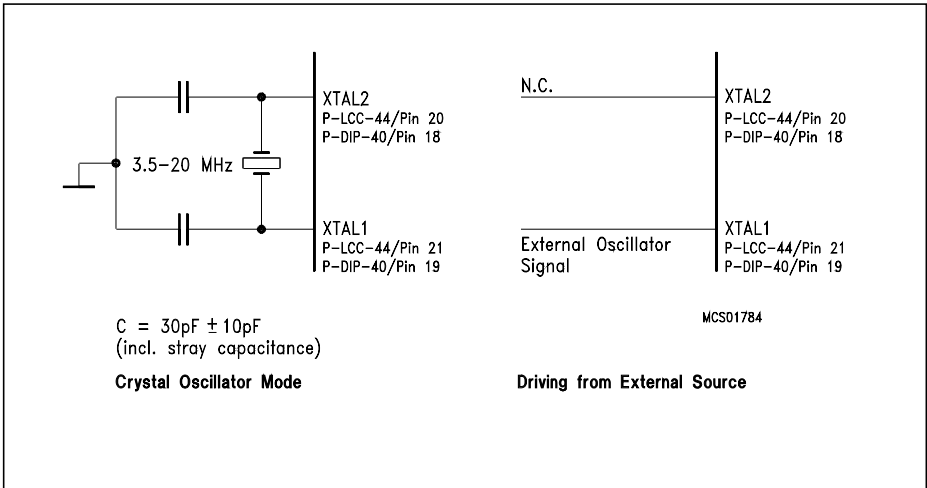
XTAL2
P-LCC-44/Pin 20
P-DIP-40/Pin 18

3.5–20 MHz

XTAL1
P-LCC-44/Pin 21
P-DIP-40/Pin 19

N.C.

XTAL2
P-LCC-44/Pin 20
P-DIP-40/Pin 18

External Oscillator Signal

XTAL1
P-LCC-44/Pin 21
P-DIP-40/Pin 19

MCS01784

C = 30pF $\pm$ 10pF
(incl. stray capacitance)

Crystal Oscillator Mode

Driving from External Source